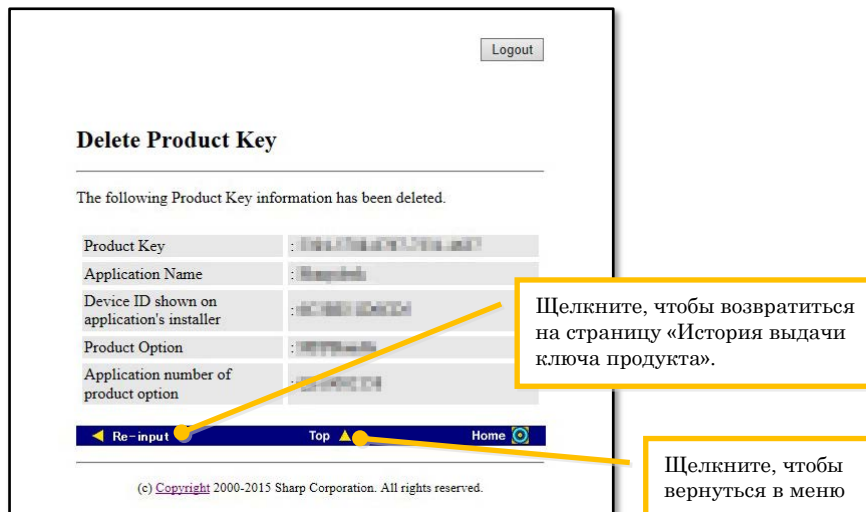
Logout

Delete Product Key

The following Product Key information has been deleted.

| | |
|---|---|
| Product Key | : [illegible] |
| Application Name | : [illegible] |
| Device ID shown on application's installer | : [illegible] |
| Product Option | : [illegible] |
| Application number of product option | : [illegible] |

Re-input Top Home

(c) Copyright 2000-2015 Sharp Corporation. All rights reserved.

Щелкните, чтобы возвратиться на страницу «История выдачи ключа продукта».

Щелкните, чтобы вернуться в меню